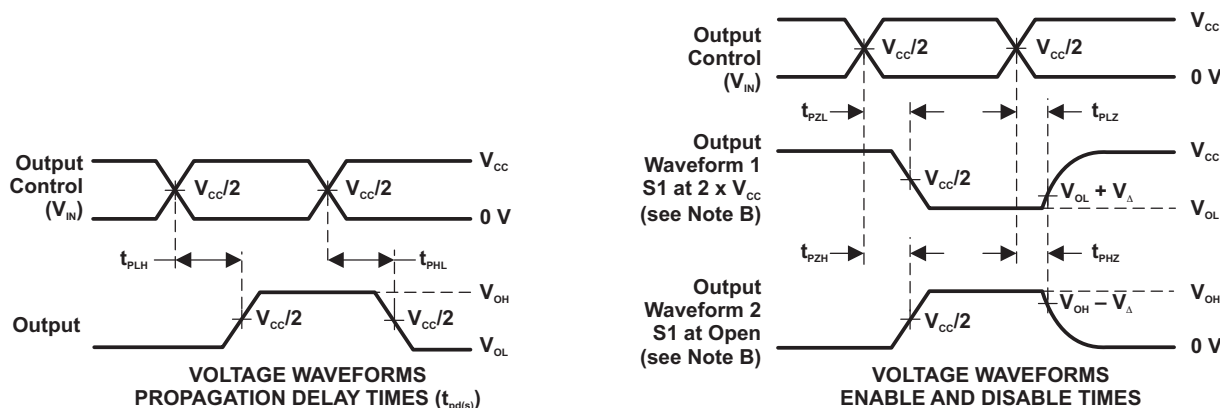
Output Control ($V_{IN}$)

$V_{CC}/2$

$V_{CC}/2$

$V_{CC}$

0 V

$t_{PLH}$

$t_{PHL}$

$V_{OH}$

Output

$V_{CC}/2$

$V_{CC}/2$

$V_{OL}$

VOLTAGE WAVEFORMS
PROPAGATION DELAY TIMES ($t_{pd(s)}$)

Output Control ($V_{IN}$)

$V_{CC}/2$

$V_{CC}/2$

$V_{CC}$

0 V

$t_{PZL}$

$t_{PLZ}$

Output Waveform 1 S1 at 2 x $V_{CC}$ (see Note B)

$V_{CC}/2$

$V_{CC}$

$V_{OL} + V_{\Delta}$

$V_{OL}$

$t_{PZH}$

$t_{PHZ}$

Output Waveform 2 S1 at Open (see Note B)

$V_{CC}/2$

$V_{OH}$

$V_{OH} - V_{\Delta}$

0 V

VOLTAGE WAVEFORMS
ENABLE AND DISABLE TIMES